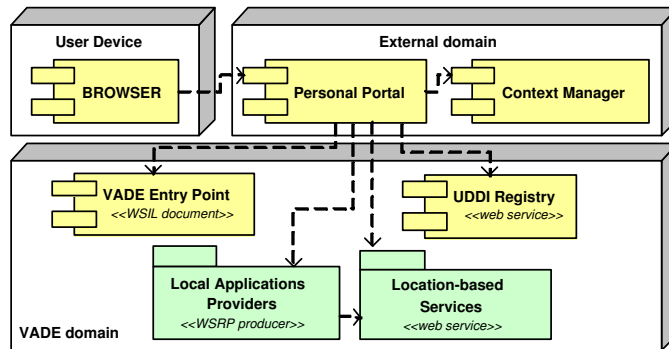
User Device

BROWSER

External domain

Personal Portal

Context Manager

VADE Entry Point
<<WSIL document>>

UDDI Registry
<<web service>>

Local Applications Providers
<<WSRP producer>>

Location-based Services
<<web service>>

VADE domain